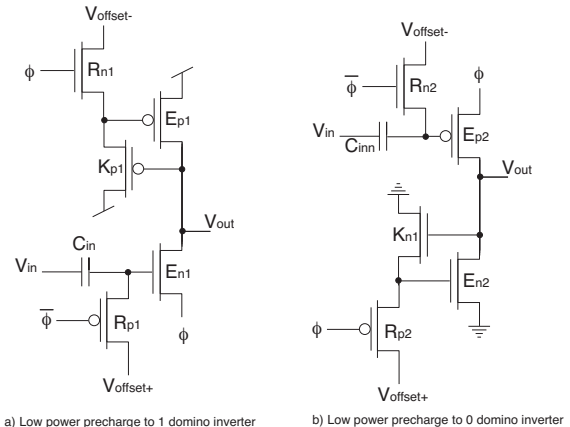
$V_{offset-}$

$\phi$

$R_{n1}$

$E_{p1}$

$K_{p1}$

$V_{out}$

$C_{in}$

$V_{in}$

$E_{n1}$

$\overline{\phi}$

$R_{p1}$

$\phi$

$V_{offset+}$

a) Low power precharge to 1 domino inverter

$V_{offset-}$

$\overline{\phi}$

$R_{n2}$

$\phi$

$V_{in}$

$C_{inn}$

$E_{p2}$

$V_{out}$

$K_{n1}$

$E_{n2}$

$\phi$

$R_{p2}$

$V_{offset+}$

b) Low power precharge to 0 domino inverter